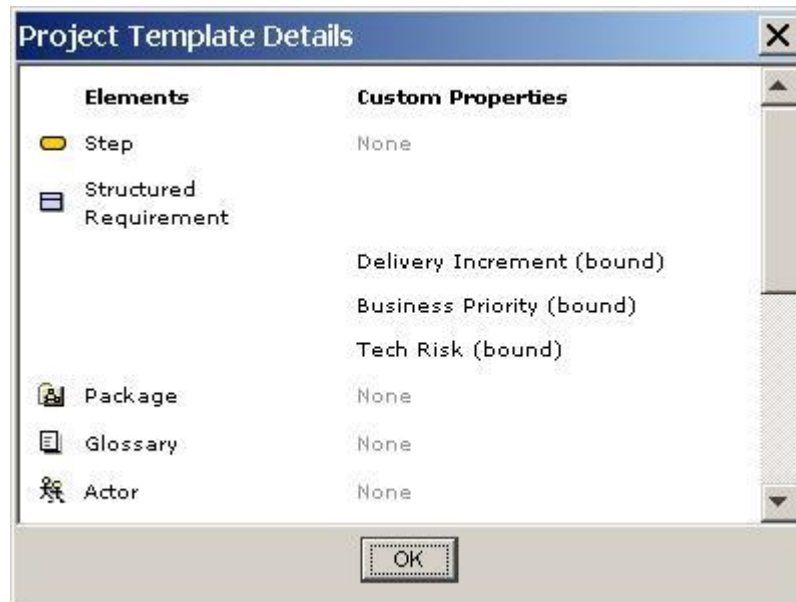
Project Template Details

| Elements | Custom Properties |
|---|---|
| Step | None |
| Structured Requirement | |
| | Delivery Increment (bound) |
| | Business Priority (bound) |
| | Tech Risk (bound) |
| Package | None |
| Glossary | None |
| Actor | None |

OK